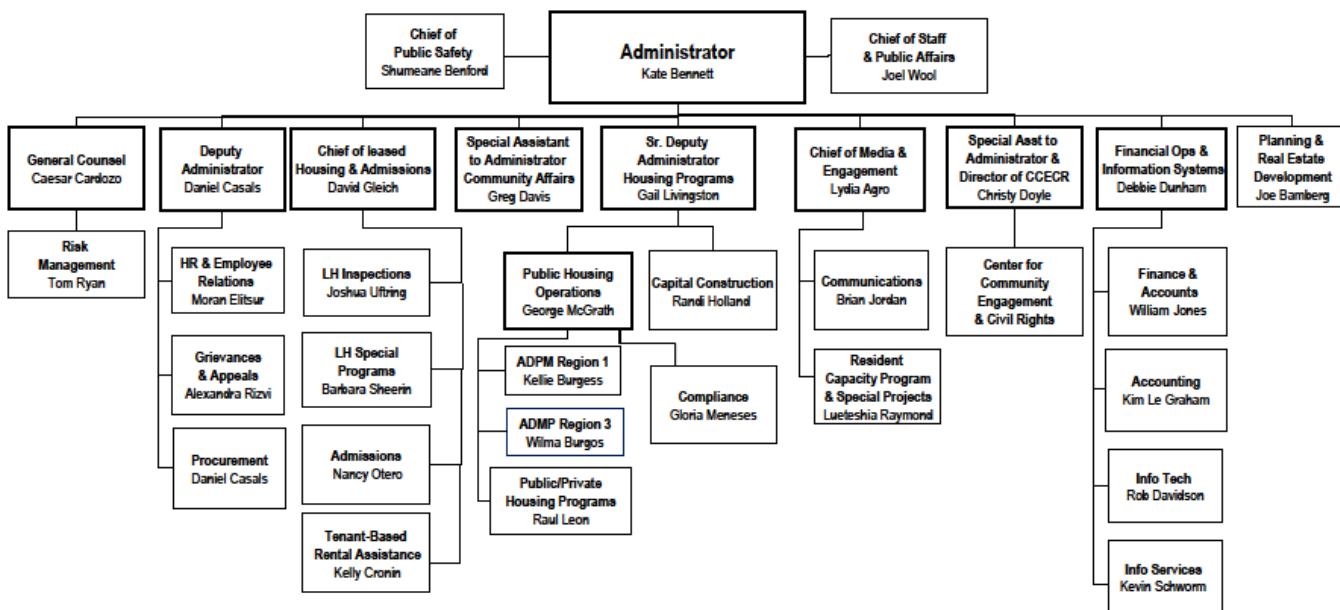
Chief of Public Safety
Shumeane Benford

Administrator
Kate Bennett

Chief of Staff & Public Affairs
Joel Wool

General Counsel
Caesar Cardozo

Risk Management
Tom Ryan

Deputy Administrator
Daniel Casals

HR & Employee Relations
Moran Elitsur

Grievances & Appeals
Alexandra Rizvi

Procurement
Daniel Casals

Chief of leased Housing & Admissions
David Gleich

LH Inspections
Joshua Uftring

LH Special Programs
Barbara Sheerin

Admissions
Nancy Otero

Tenant-Based Rental Assistance
Kelly Cronin

Special Assistant to Administrator Community Affairs
Greg Davis

Sr. Deputy Administrator Housing Programs
Gail Livingston

Public Housing Operations
George McGrath

ADPM Region 1
Kellie Burgess

ADMP Region 3
Wilma Burgos

Public/Private Housing Programs
Raul Leon

Compliance
Gloria Meneses

Capital Construction
Randi Holland

Chief of Media & Engagement
Lydia Agro

Communications
Brian Jordan

Resident Capacity Program & Special Projects
Lueteshia Raymond

Special Asst to Administrator & Director of CCECR
Christy Doyle

Center for Community Engagement & Civil Rights

Financial Ops & Information Systems
Debbie Dunham

Finance & Accounts
William Jones

Accounting
Kim Le Graham

Info Tech
Rob Davidson

Info Services
Kevin Schworm

Planning & Real Estate Development
Joe Bamberg